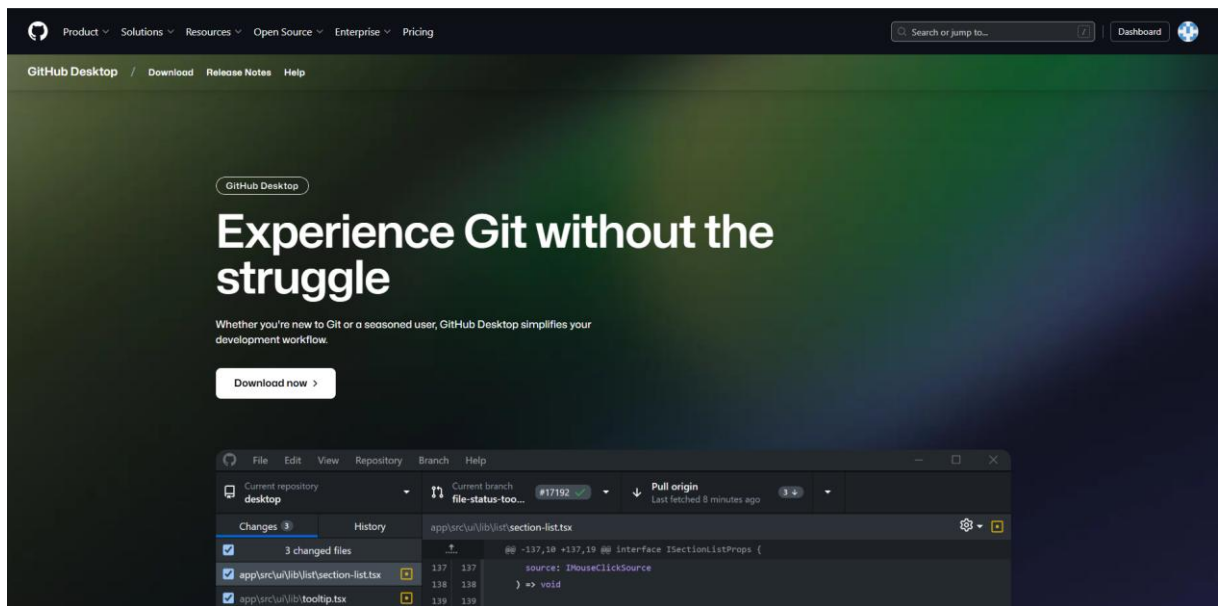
Product Solutions Resources Open Source Enterprise Pricing

Search or jump to... / Dashboard

GitHub Desktop / Download Release Notes Help

GitHub Desktop

Experience Git without the struggle

Whether you're new to Git or a seasoned user, GitHub Desktop simplifies your development workflow.

Download now >

File Edit View Repository Branch Help

Current repository
desktop

Current branch
file-status-too...

#17192

Pull origin
Last fetched 8 minutes ago

3

Changes 3

History

app\src\ui\lib\list\section-list.tsx

3 changed files

app\src\ui\lib\list\section-list.tsx

app\src\ui\lib\tooltip.tsx

@@ -137,10 +137,19 @@ interface ISectionListProps {

137 137 source: IMouseClickSource

138 138 ) => void

139 139